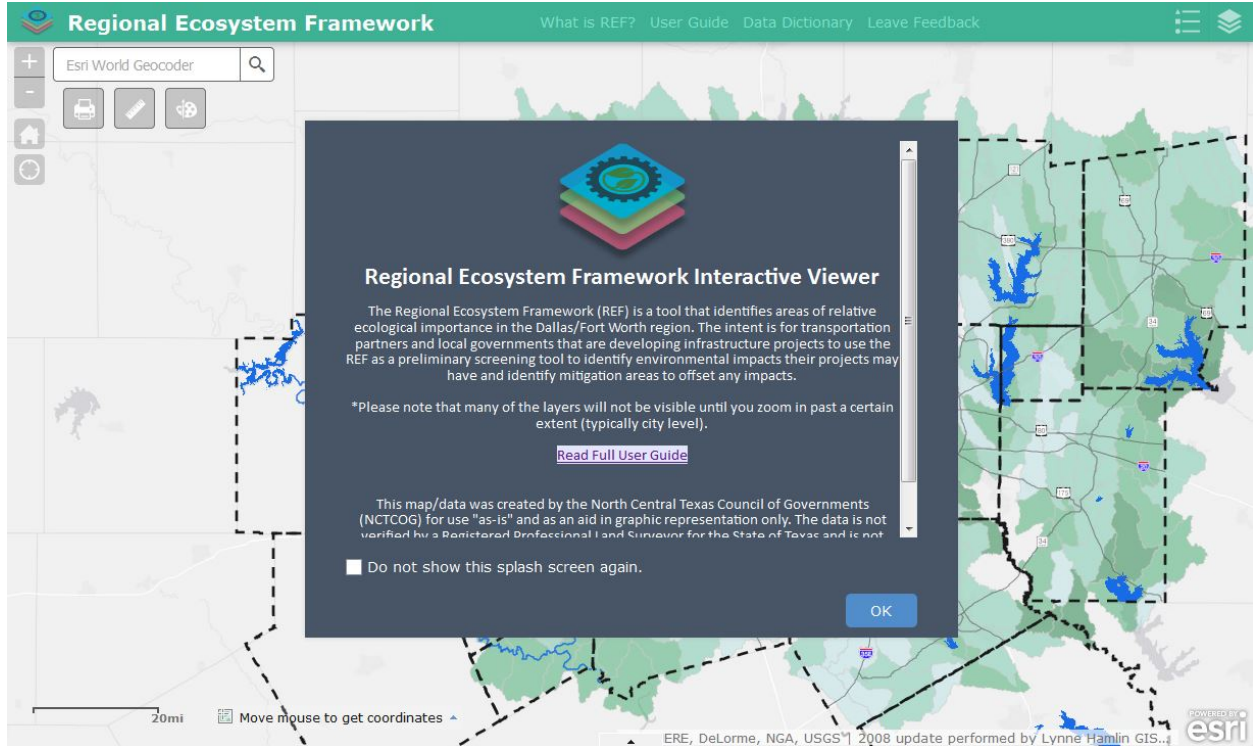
Regional Ecosystem Framework

What is REF? User Guide Data Dictionary Leave Feedback

Esri World Geocoder

Regional Ecosystem Framework Interactive Viewer

The Regional Ecosystem Framework (REF) is a tool that identifies areas of relative ecological importance in the Dallas/Fort Worth region. The intent is for transportation partners and local governments that are developing infrastructure projects to use the REF as a preliminary screening tool to identify environmental impacts their projects may have and identify mitigation areas to offset any impacts.

*Please note that many of the layers will not be visible until you zoom in past a certain extent (typically city level).

Read Full User Guide

This map/data was created by the North Central Texas Council of Governments (NCTCOG) for use "as-is" and as an aid in graphic representation only. The data is not verified by a Registered Professional Land Surveyor for the State of Texas and is not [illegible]

Do not show this splash screen again.

OK

20mi

Move mouse to get coordinates

ERE, DeLorme, NGA, USGS | 2008 update performed by Lynne Hamlin GIS...

POWERED BY esri